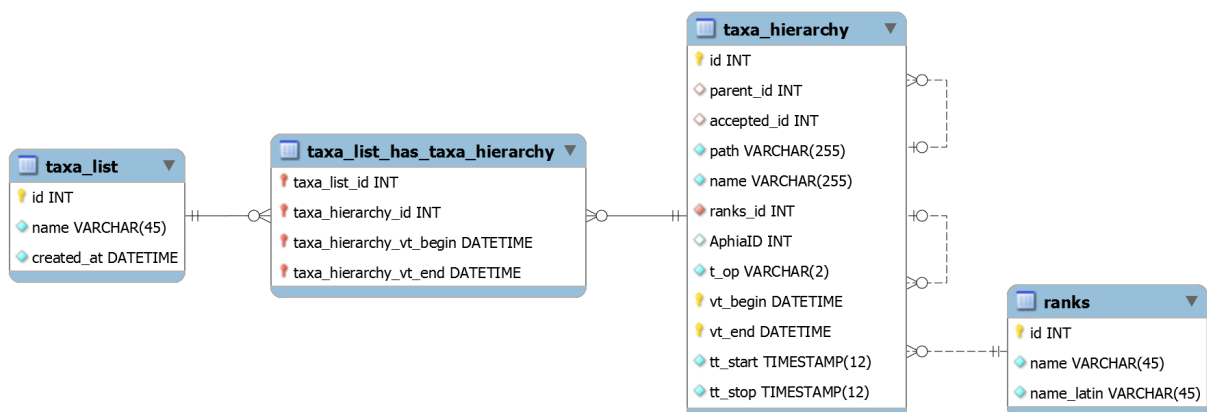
taxa_list
id INT
name VARCHAR(45)
created_at DATETIME

taxa_list_has_taxa_hierarchy
taxa_list_id INT
taxa_hierarchy_id INT
taxa_hierarchy_vt_begin DATETIME
taxa_hierarchy_vt_end DATETIME

taxa_hierarchy
id INT
parent_id INT
accepted_id INT
path VARCHAR(255)
name VARCHAR(255)
ranks_id INT
AphiaID INT
t_op VARCHAR(2)
vt_begin DATETIME
vt_end DATETIME
tt_start TIMESTAMP(12)
tt_stop TIMESTAMP(12)

ranks
id INT
name VARCHAR(45)
name_latin VARCHAR(45)